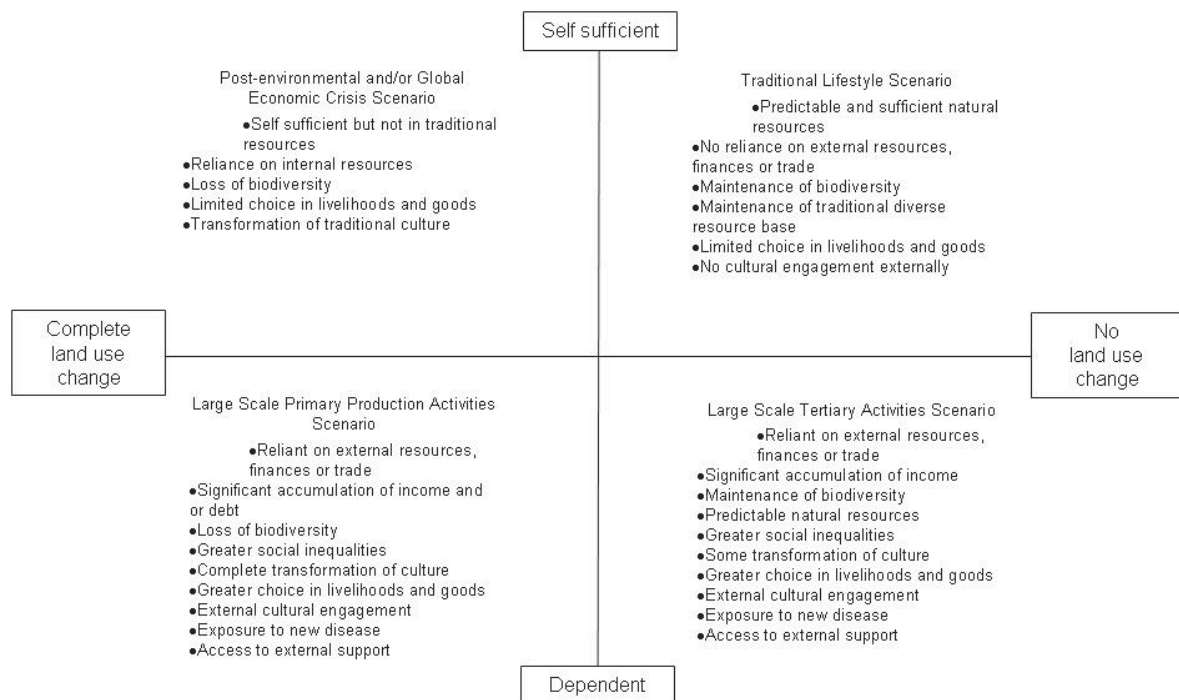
Self sufficient

Post-environmental and/or Global Economic Crisis Scenario

•Self sufficient but not in traditional resources
•Reliance on internal resources
•Loss of biodiversity
•Limited choice in livelihoods and goods
•Transformation of traditional culture

Traditional Lifestyle Scenario

•Predictable and sufficient natural resources
•No reliance on external resources, finances or trade
•Maintenance of biodiversity
•Maintenance of traditional diverse resource base
•Limited choice in livelihoods and goods
•No cultural engagement externally

Complete land use change

No land use change

Large Scale Primary Production Activities Scenario

•Reliant on external resources, finances or trade
•Significant accumulation of income and or debt
•Loss of biodiversity
•Greater social inequalities
•Complete transformation of culture
•Greater choice in livelihoods and goods
•External cultural engagement
•Exposure to new disease
•Access to external support

Large Scale Tertiary Activities Scenario

•Reliant on external resources, finances or trade
•Significant accumulation of income
•Maintenance of biodiversity
•Predictable natural resources
•Greater social inequalities
•Some transformation of culture
•Greater choice in livelihoods and goods
•External cultural engagement
•Exposure to new disease
•Access to external support

Dependent